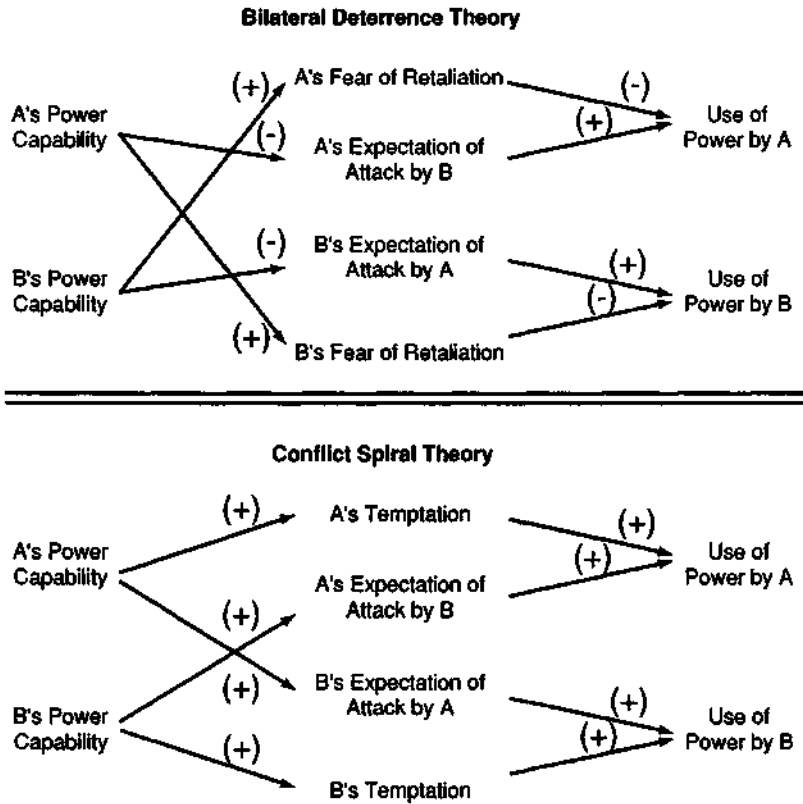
Bilateral Deterrence Theory

A's Power Capability

B's Power Capability

(+)

(-)

(-)

(+)

A's Fear of Retaliation

A's Expectation of Attack by B

B's Expectation of Attack by A

B's Fear of Retaliation

(-)

(+)

(+)

(-)

Use of Power by A

Use of Power by B

Conflict Spiral Theory

A's Power Capability

B's Power Capability

(+)

(+)

(+)

(+)

A's Temptation

A's Expectation of Attack by B

B's Expectation of Attack by A

B's Temptation

(+)

(+)

(+)

(+)

Use of Power by A

Use of Power by B